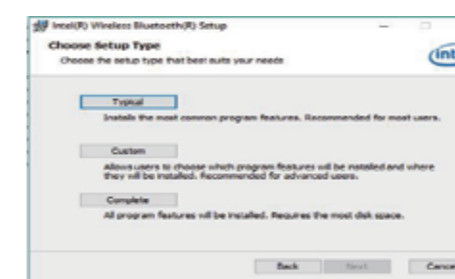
Intel(R) Wireless Bluetooth(R) Setup

Choose Setup Type

Choose the setup type that best suits your needs

intel

Typical

Installs the most common program features. Recommended for most users.

Custom

Allows users to choose which program features will be installed and where they will be installed. Recommended for advanced users.

Complete

All program features will be installed. Requires the most disk space.

Back

Next

Cancel